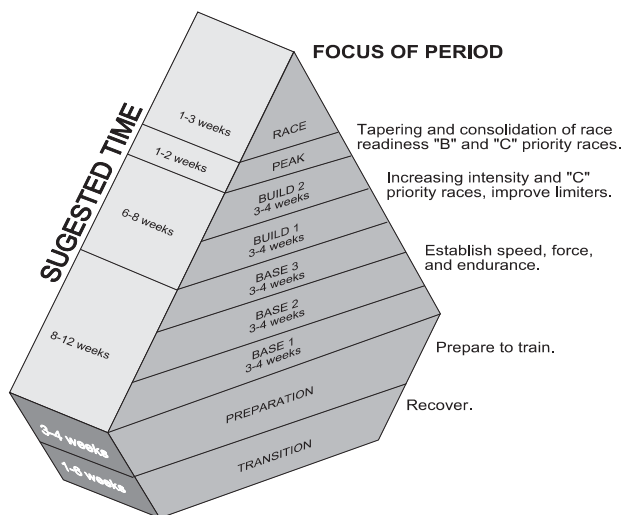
SUGESTED TIME

FOCUS OF PERIOD

1-3 weeks
1-2 weeks
6-8 weeks
8-12 weeks
3-4 weeks
1-6 weeks

RACE
PEAK
BUILD 2
3-4 weeks
BUILD 1
3-4 weeks
BASE 3
3-4 weeks
BASE 2
3-4 weeks
BASE 1
3-4 weeks
PREPARATION
TRANSITION

Tapering and consolidation of race readiness "B" and "C" priority races.

Increasing intensity and "C" priority races, improve limiters.

Establish speed, force, and endurance.

Prepare to train.

Recover.